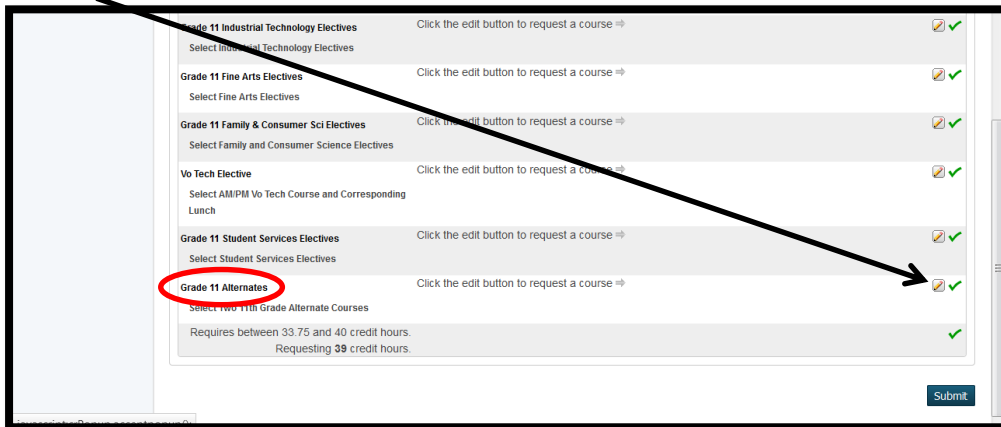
Grade 11 Industrial Technology Electives
Select Industrial Technology Electives
Click the edit button to request a course ⇨

Grade 11 Fine Arts Electives
Select Fine Arts Electives
Click the edit button to request a course ⇨

Grade 11 Family & Consumer Sci Electives
Select Family and Consumer Science Electives
Click the edit button to request a course ⇨

Vo Tech Elective
Select AM/PM Vo Tech Course and Corresponding Lunch
Click the edit button to request a course ⇨

Grade 11 Student Services Electives
Select Student Services Electives
Click the edit button to request a course ⇨

Grade 11 Alternates
Select Two 11th Grade Alternate Courses
Click the edit button to request a course ⇨

Requires between 33.75 and 40 credit hours.
Requesting 39 credit hours.

Submit

javascript:Popup.accept...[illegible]